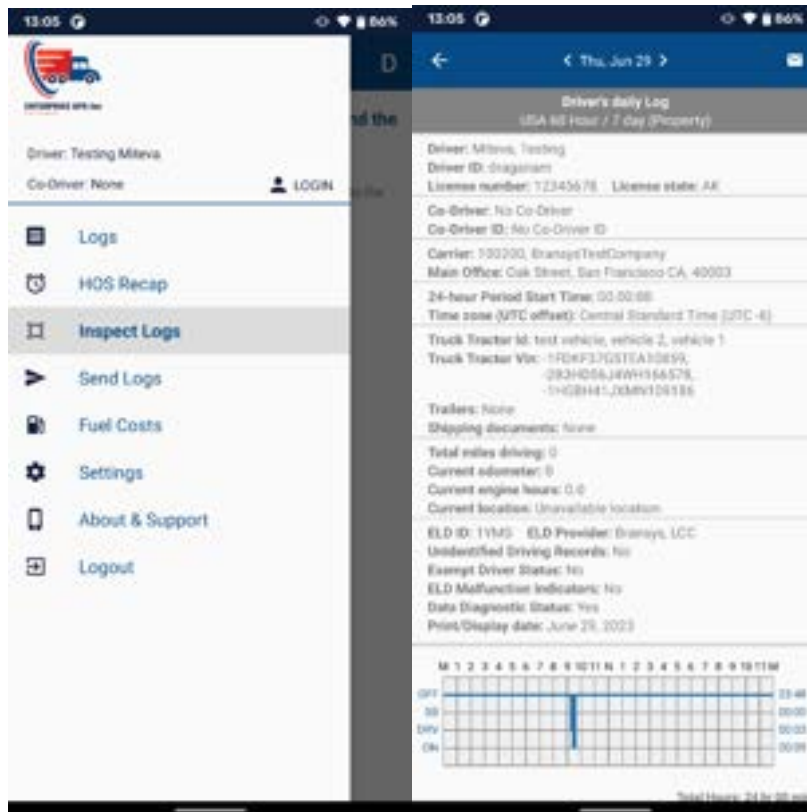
13:05 86%

ENTERPRISE GPS Inc

Driver: Testing Miteva

Co-Driver: None

LOGIN

D

d the

Logs

HOS Recap

Inspect Logs

Send Logs

Fuel Costs

Settings

About & Support

Logout

13:05 86%

< Thu, Jun 29 >

Driver's daily Log
USA 60 Hour / 7 day (Property)

Driver: Miteva, Testing
Driver ID: dragonam
License number: 12345678 License state: AK

Co-Driver: No Co-Driver
Co-Driver ID: No Co-Driver ID

Carrier: 100200, BransysTestCompany
Main Office: Oak Street, San Francisco CA, 40003

24-hour Period Start Time: 00:00:00
Time zone (UTC offset): Central Standard Time (UTC -6)

Truck Tractor Id: test vehicle, vehicle 2, vehicle 1
Truck Tractor Vin: -1FD4F37G51EA10899, -2B3HD56J4WH166578, -1HGBH41JXMN109186

Trailers: None
Shipping documents: None

Total miles driving: 0
Current odometer: 0
Current engine hours: 0.0
Current location: Unavailable location

ELD ID: 1YMS ELD Provider: Bransys, LCC
Unidentified Driving Records: No
Exempt Driver Status: No
ELD Malfunction Indicators: No
Data Diagnostic Status: Yes
Print/Display date: June 29, 2023

M 1 2 3 4 5 6 7 8 9 10 11 N 1 2 3 4 5 6 7 8 9 10 11 M

OFF
SB
DRV
ON

23:48
00:00
00:03
00:09

Total Hours: 24 hr 00 min